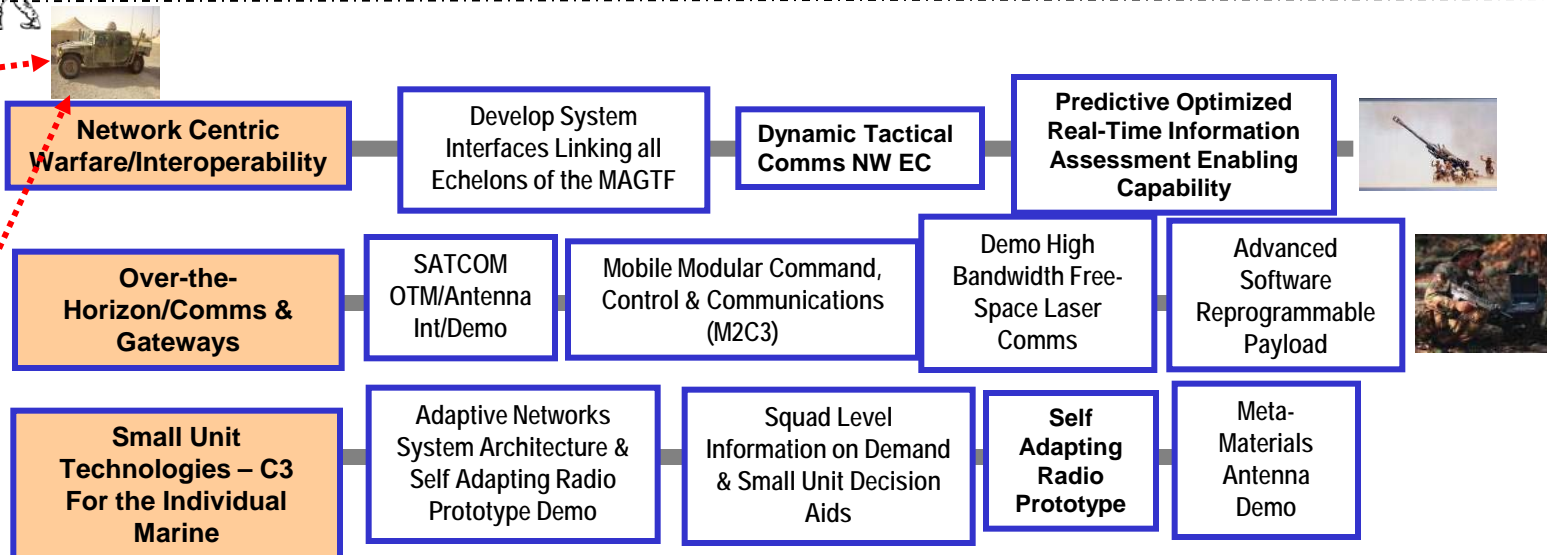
Network Centric Warfare/Interoperability

Develop System Interfaces Linking all Echelons of the MAGTF

Dynamic Tactical Comms NW EC

Predictive Optimized Real-Time Information Assessment Enabling Capability

Over-the-Horizon/Comms & Gateways

SATCOM OTM/Antenna Int/Demo

Mobile Modular Command, Control & Communications (M2C3)

Demo High Bandwidth Free-Space Laser Comms

Advanced Software Reprogrammable Payload

Small Unit Technologies – C3 For the Individual Marine

Adaptive Networks System Architecture & Self Adapting Radio Prototype Demo

Squad Level Information on Demand & Small Unit Decision Aids

Self Adapting Radio Prototype

Meta-Materials Antenna Demo